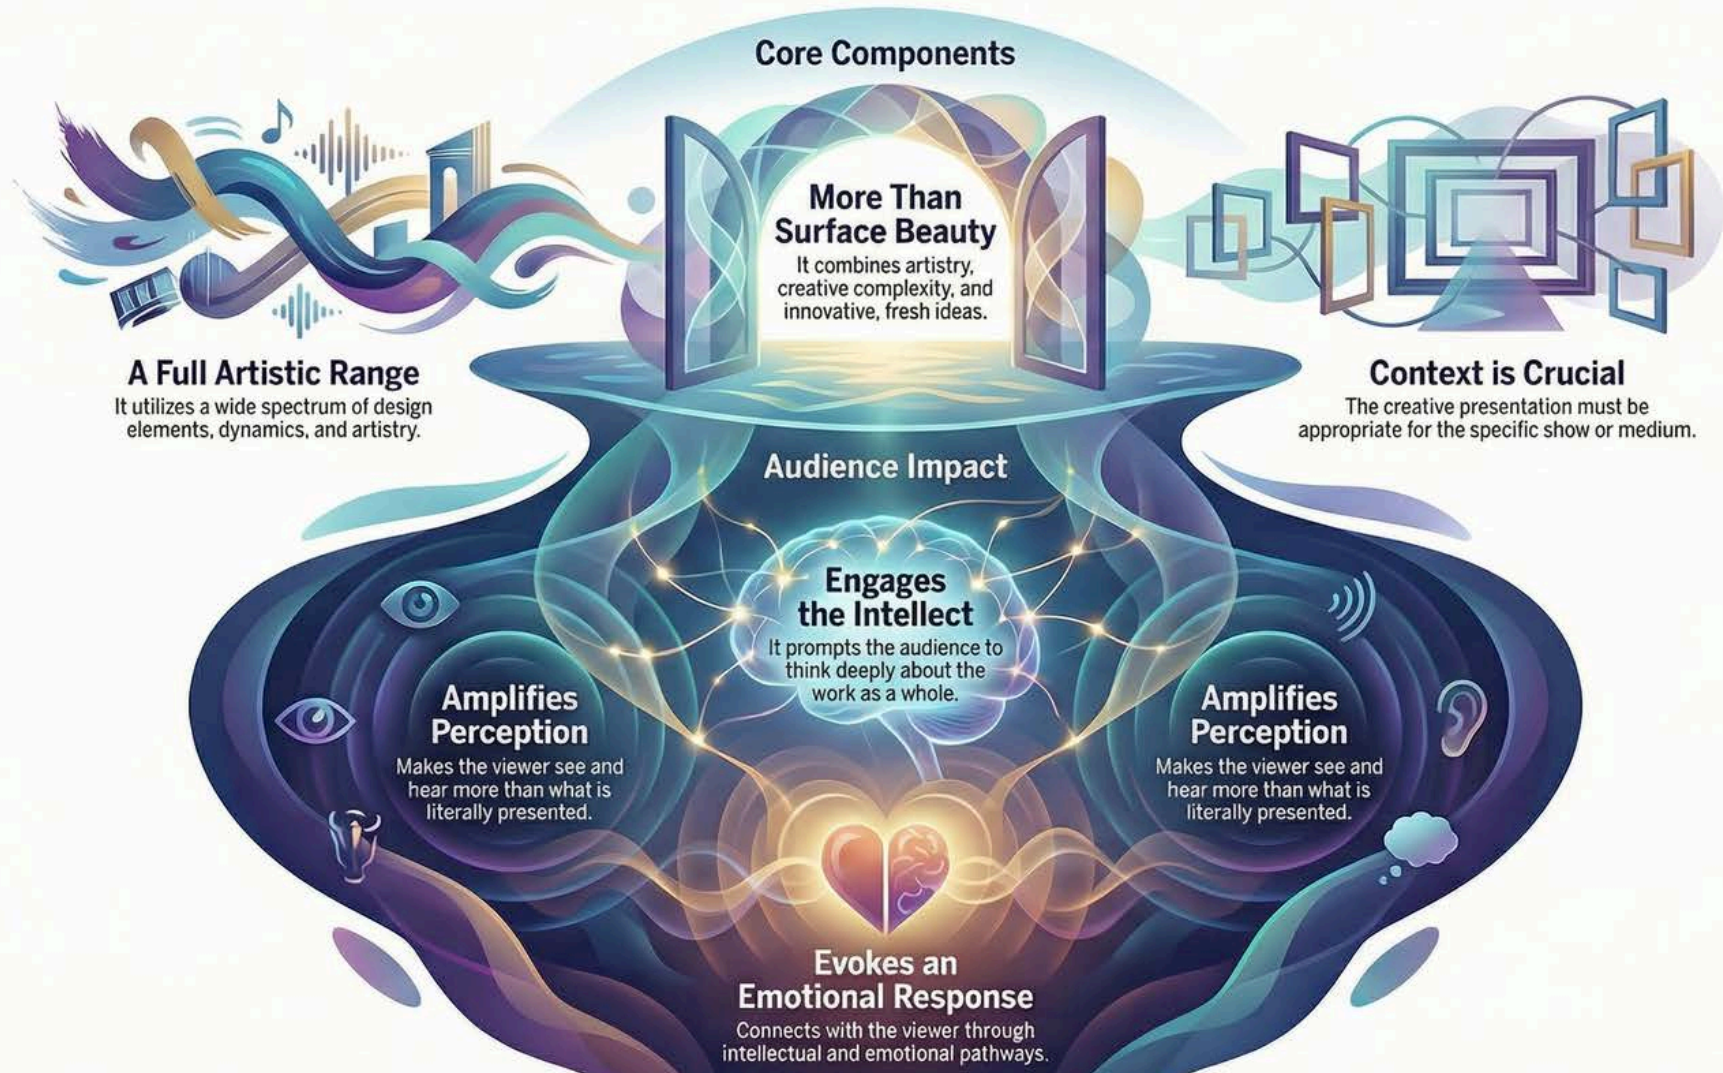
Core Components

A Full Artistic Range
It utilizes a wide spectrum of design elements, dynamics, and artistry.

More Than Surface Beauty
It combines artistry, creative complexity, and innovative, fresh ideas.

Context is Crucial
The creative presentation must be appropriate for the specific show or medium.

Audience Impact

Engages the Intellect
It prompts the audience to think deeply about the work as a whole.

Amplifies Perception
Makes the viewer see and hear more than what is literally presented.

Amplifies Perception
Makes the viewer see and hear more than what is literally presented.

Evokes an Emotional Response
Connects with the viewer through intellectual and emotional pathways.